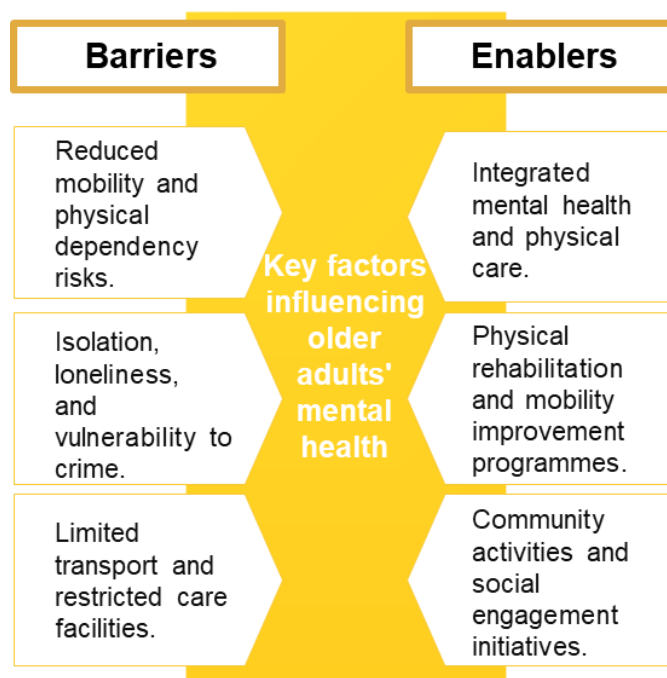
Barriers

Enablers

Reduced mobility and physical dependency risks.

Isolation, loneliness, and vulnerability to crime.

Limited transport and restricted care facilities.

Key factors influencing older adults' mental health

Integrated mental health and physical care.

Physical rehabilitation and mobility improvement programmes.

Community activities and social engagement initiatives.